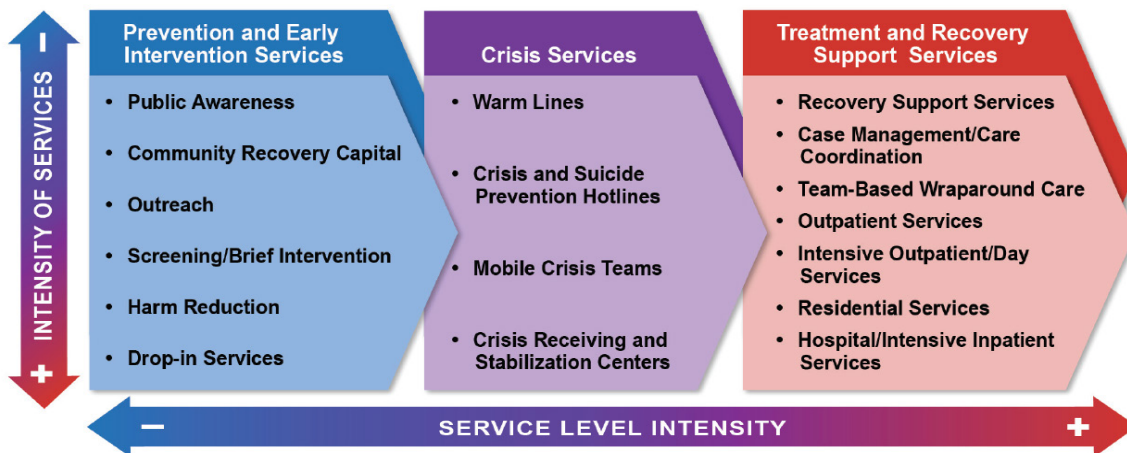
INTENSITY OF SERVICES
−
+

Prevention and Early Intervention Services

- Public Awareness
- Community Recovery Capital
- Outreach
- Screening/Brief Intervention
- Harm Reduction
- Drop-in Services

Crisis Services

- Warm Lines
- Crisis and Suicide Prevention Hotlines
- Mobile Crisis Teams
- Crisis Receiving and Stabilization Centers

Treatment and Recovery Support Services

- Recovery Support Services
- Case Management/Care Coordination
- Team-Based Wraparound Care
- Outpatient Services
- Intensive Outpatient/Day Services
- Residential Services
- Hospital/Intensive Inpatient Services

−
SERVICE LEVEL INTENSITY
+